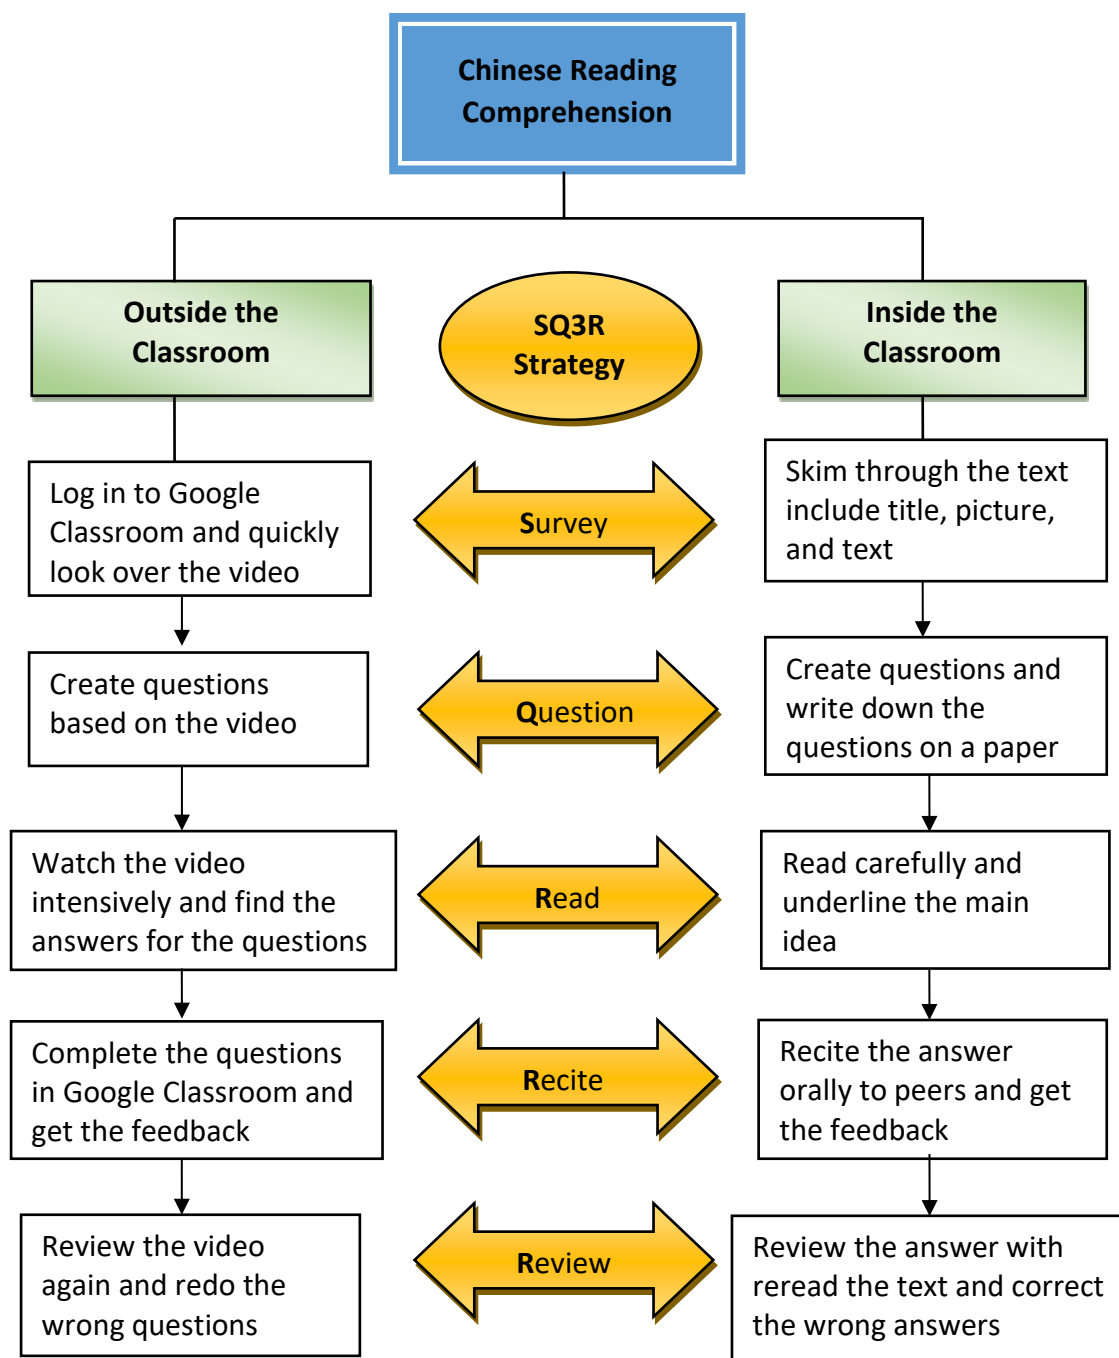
Chinese Reading Comprehension

Outside the Classroom

SQ3R Strategy

Inside the Classroom

Log in to Google Classroom and quickly look over the video

Survey

Skim through the text include title, picture, and text

Create questions based on the video

Question

Create questions and write down the questions on a paper

Watch the video intensively and find the answers for the questions

Read

Read carefully and underline the main idea

Complete the questions in Google Classroom and get the feedback

Recite

Recite the answer orally to peers and get the feedback

Review the video again and redo the wrong questions

Review

Review the answer with reread the text and correct the wrong answers